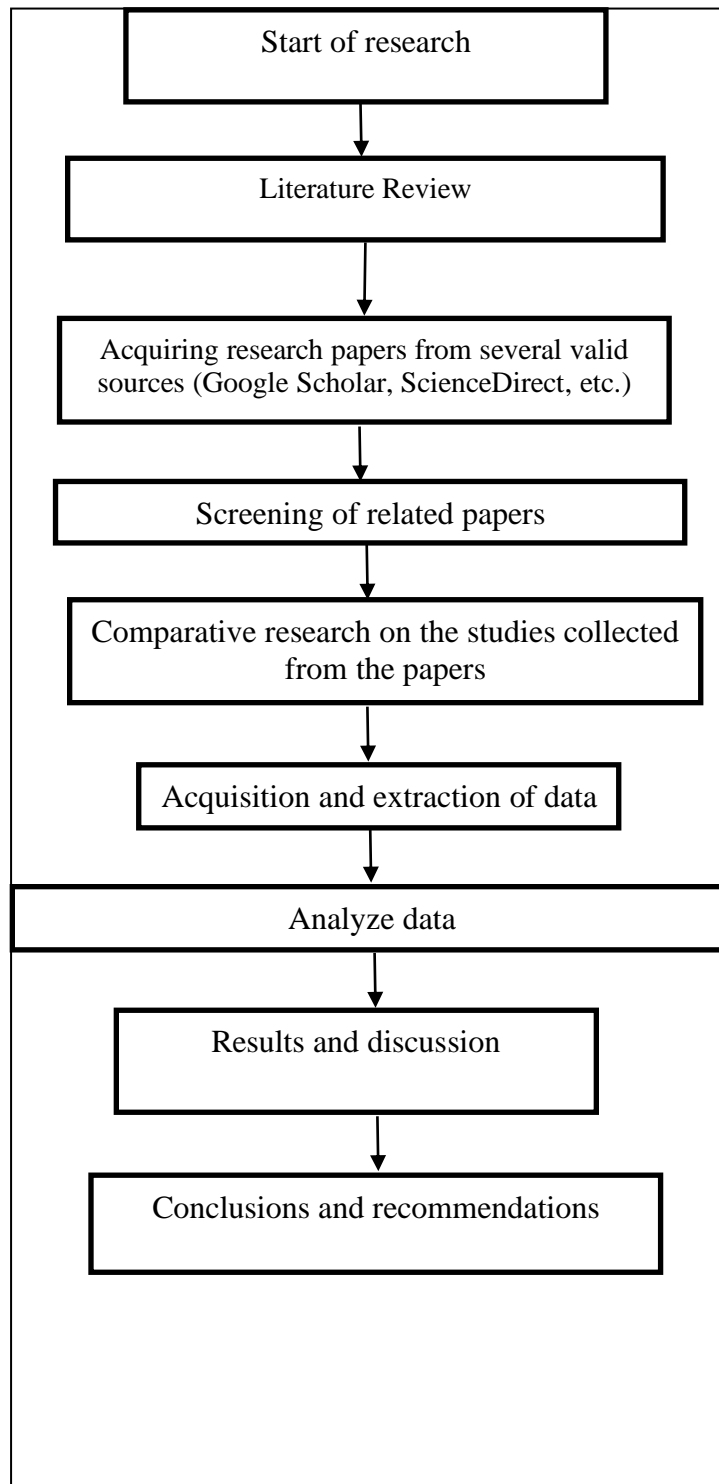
Start of research

Literature Review

Acquiring research papers from several valid sources (Google Scholar, ScienceDirect, etc.)

Screening of related papers

Comparative research on the studies collected from the papers

Acquisition and extraction of data

Analyze data

Results and discussion

Conclusions and recommendations